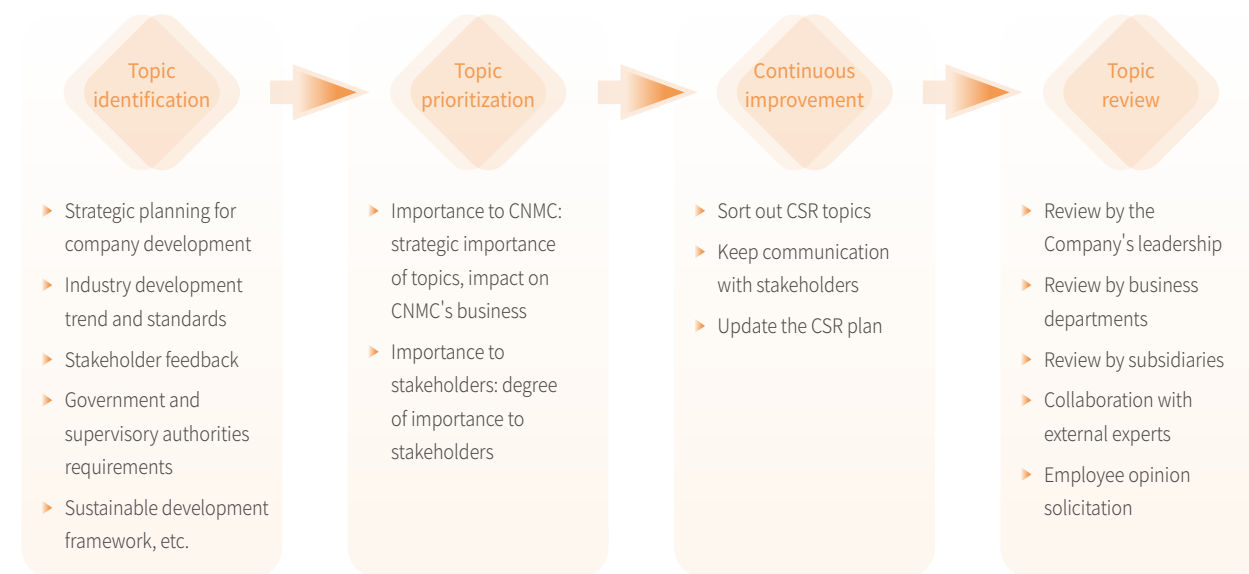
Topic identification

Strategic planning for company development

Industry development trend and standards

Stakeholder feedback

Government and supervisory authorities requirements

Sustainable development framework, etc.

Topic prioritization

Importance to CNMC: strategic importance of topics, impact on CNMC's business

Importance to stakeholders: degree of importance to stakeholders

Continuous improvement

Sort out CSR topics

Keep communication with stakeholders

Update the CSR plan

Topic review

Review by the Company's leadership

Review by business departments

Review by subsidiaries

Collaboration with external experts

Employee opinion solicitation